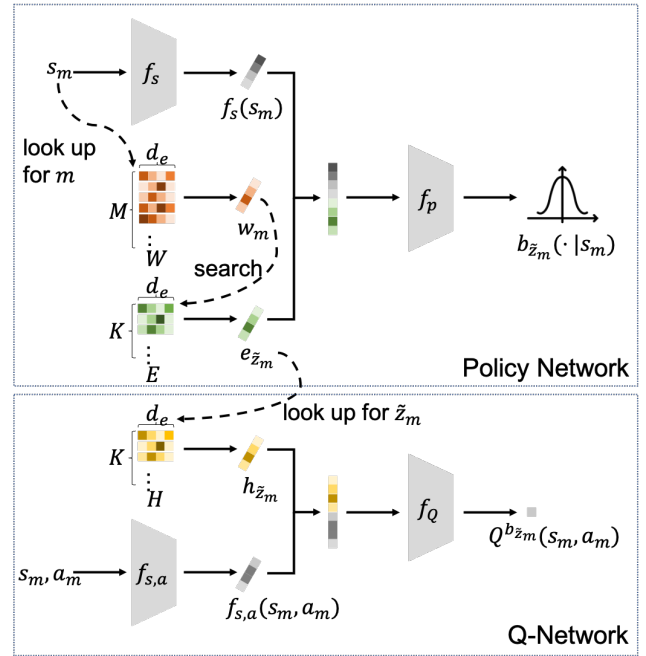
$s_m$

$f_s$

$f_s(s_m)$

look up for $m$

$d_e$

$M$

$W$

$w_m$

$f_p$

$b_{\tilde{z}_m}(\cdot|s_m)$

search

$d_e$

$K$

$E$

$e_{\tilde{z}_m}$

Policy Network

look up for $\tilde{z}_m$

$d_e$

$K$

$H$

$h_{\tilde{z}_m}$

$f_Q$

$Q^{b_{\tilde{z}_m}}(s_m, a_m)$

$s_m, a_m$

$f_{s,a}$

$f_{s,a}(s_m, a_m)$

Q-Network